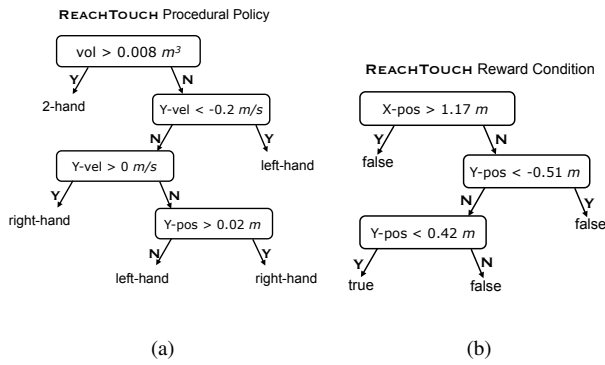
REACHTOUCH Procedural Policy

vol > 0.008 $m^3$

Y

2-hand

N

Y-vel < -0.2 $m/s$

N

Y

left-hand

Y-vel > 0 $m/s$

Y

right-hand

N

Y-pos > 0.02 $m$

N

left-hand

Y

right-hand

(a)

REACHTOUCH Reward Condition

X-pos > 1.17 $m$

Y

false

N

Y-pos < -0.51 $m$

N

Y

false

Y-pos < 0.42 $m$

Y

true

N

false

(b)